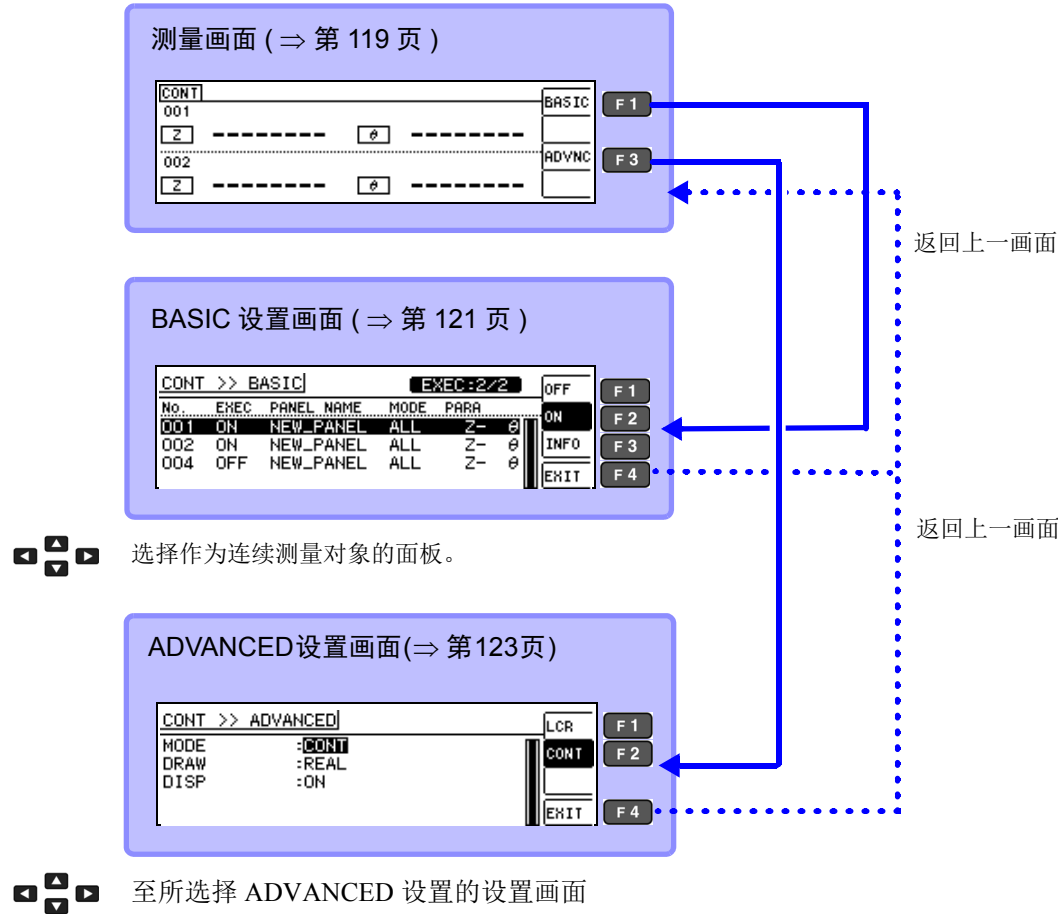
测量画面 ( ⇒ 第 119 页 )

CONT
001
Z -------- θ --------
002
Z -------- θ --------
BASIC
ADVNC
F 1
F 3

返回上一画面

BASIC 设置画面 ( ⇒ 第 121 页 )

CONT >> BASIC EXEC:2/2

| No. | EXEC | PANEL NAME | MODE | PARA |
|---|---|---|---|---|
| 001 | ON | NEW_PANEL | ALL | Z- θ |
| 002 | ON | NEW_PANEL | ALL | Z- θ |
| 004 | OFF | NEW_PANEL | ALL | Z- θ |

OFF
ON
INFO
EXIT
F 1
F 2
F 3
F 4

返回上一画面

选择作为连续测量对象的面板。

ADVANCED设置画面(⇒ 第123页)

CONT >> ADVANCED
MODE :CONT
DRAW :REAL
DISP :ON

LCR
CONT
EXIT
F 1
F 2
F 4

至所选择 ADVANCED 设置的设置画面